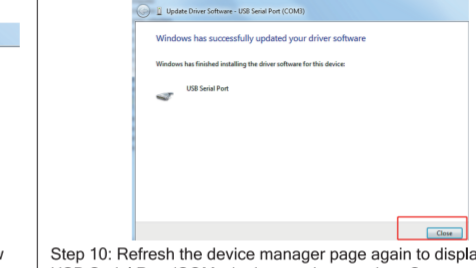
Update Driver Software - USB Serial Port (COM3)

Windows has successfully updated your driver software

Windows has finished installing the driver software for this device:

USB Serial Port

Close

Step 10: Refresh the device manager page again to displa
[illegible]